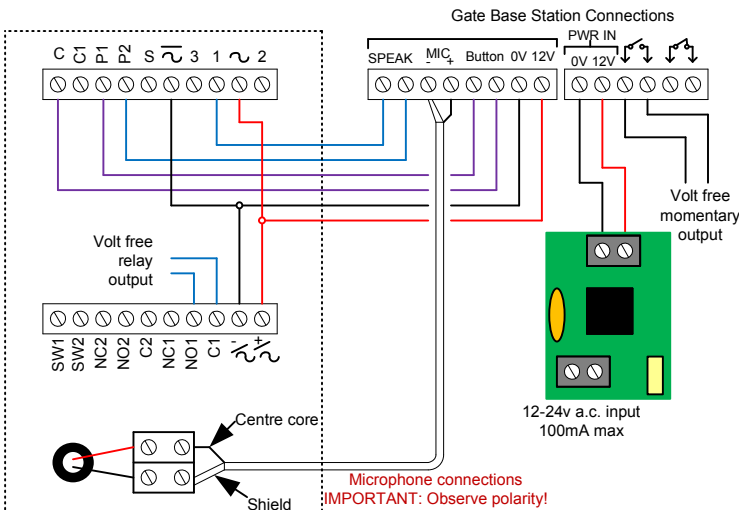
Gate Base Station Connections

C C1 P1 P2 S $\widetilde{\phantom{x}}$ 3 1 $\sim$ 2

SPEAK MIC - + Button 0V 12V

PWR IN
0V 12V

Volt free momentary output

Volt free relay output

SW1 SW2 NC2 NO2 C2 NC1 NO1 C1 - +

12-24v a.c. input
100mA max

Centre core

Shield

Microphone connections
IMPORTANT: Observe polarity!